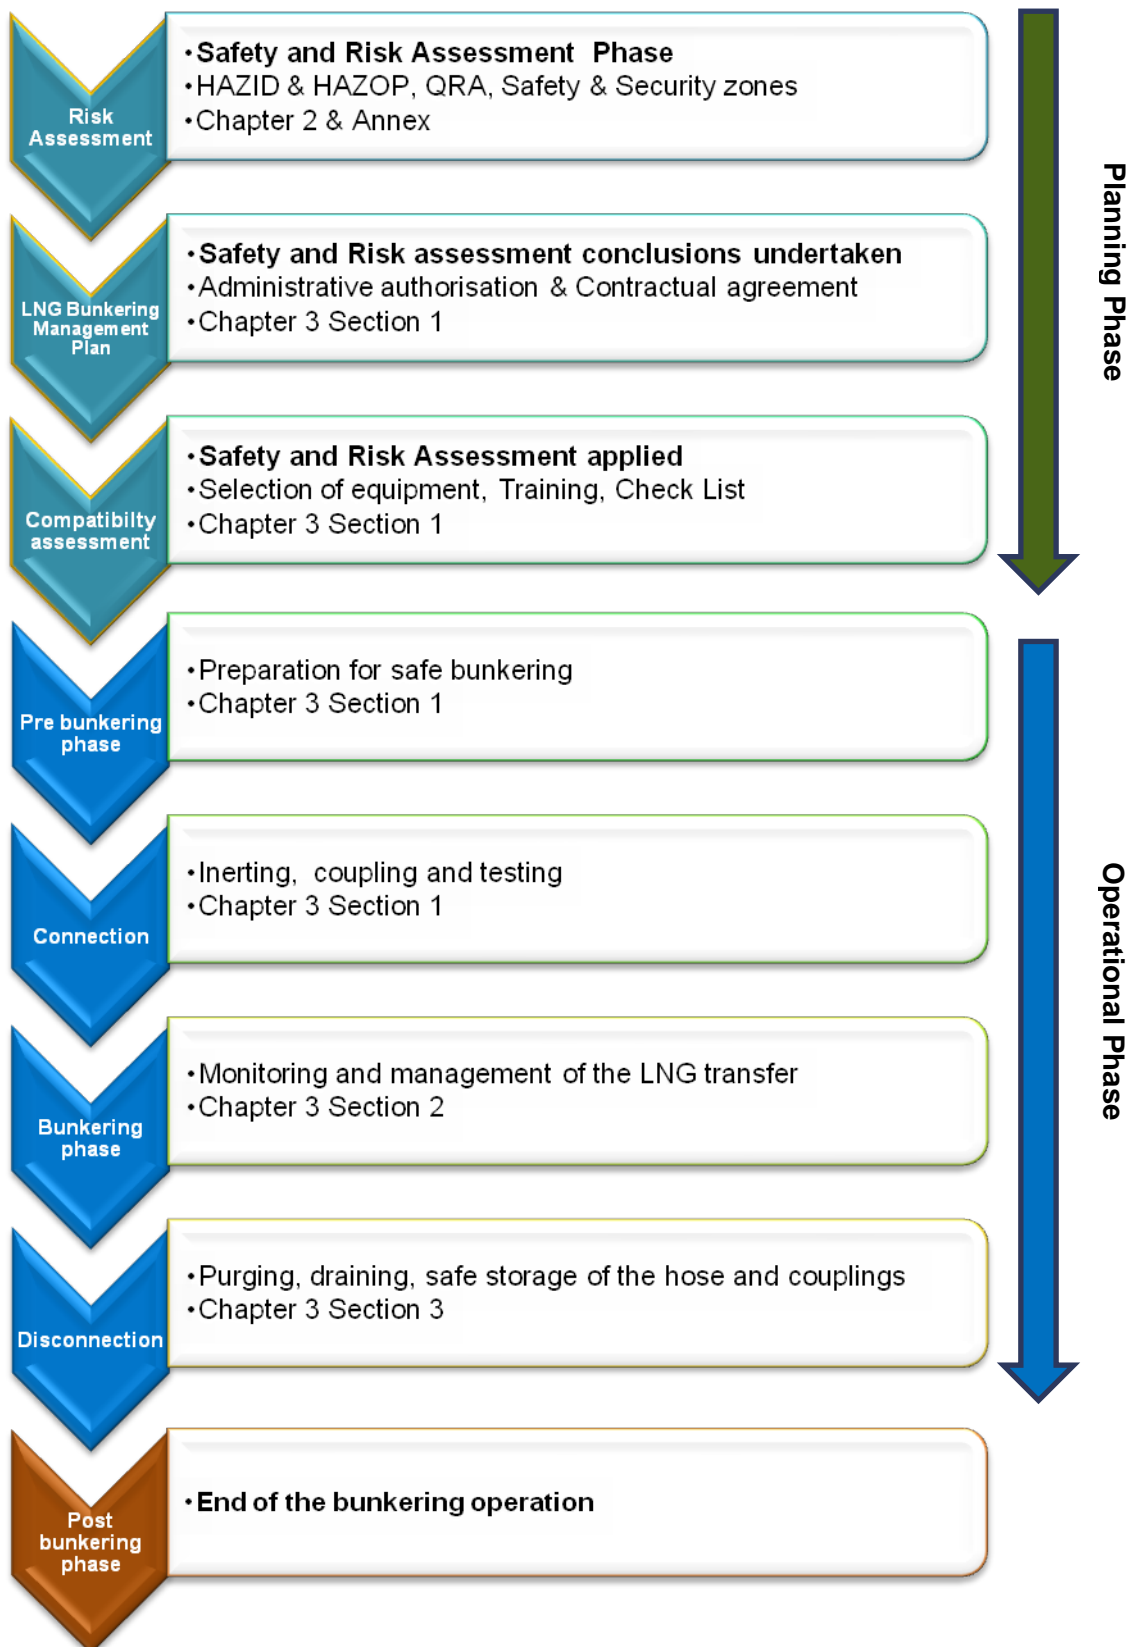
Risk Assessment

•Safety and Risk Assessment Phase
•HAZID & HAZOP, QRA, Safety & Security zones
•Chapter 2 & Annex

LNG Bunkering Management Plan

•Safety and Risk assessment conclusions undertaken
•Administrative authorisation & Contractual agreement
•Chapter 3 Section 1

Compatibilty assessment

•Safety and Risk Assessment applied
•Selection of equipment, Training, Check List
•Chapter 3 Section 1

Pre bunkering phase

•Preparation for safe bunkering
•Chapter 3 Section 1

Connection

•Inerting, coupling and testing
•Chapter 3 Section 1

Bunkering phase

•Monitoring and management of the LNG transfer
•Chapter 3 Section 2

Disconnection

•Purging, draining, safe storage of the hose and couplings
•Chapter 3 Section 3

Post bunkering phase

•End of the bunkering operation

Planning Phase

Operational Phase